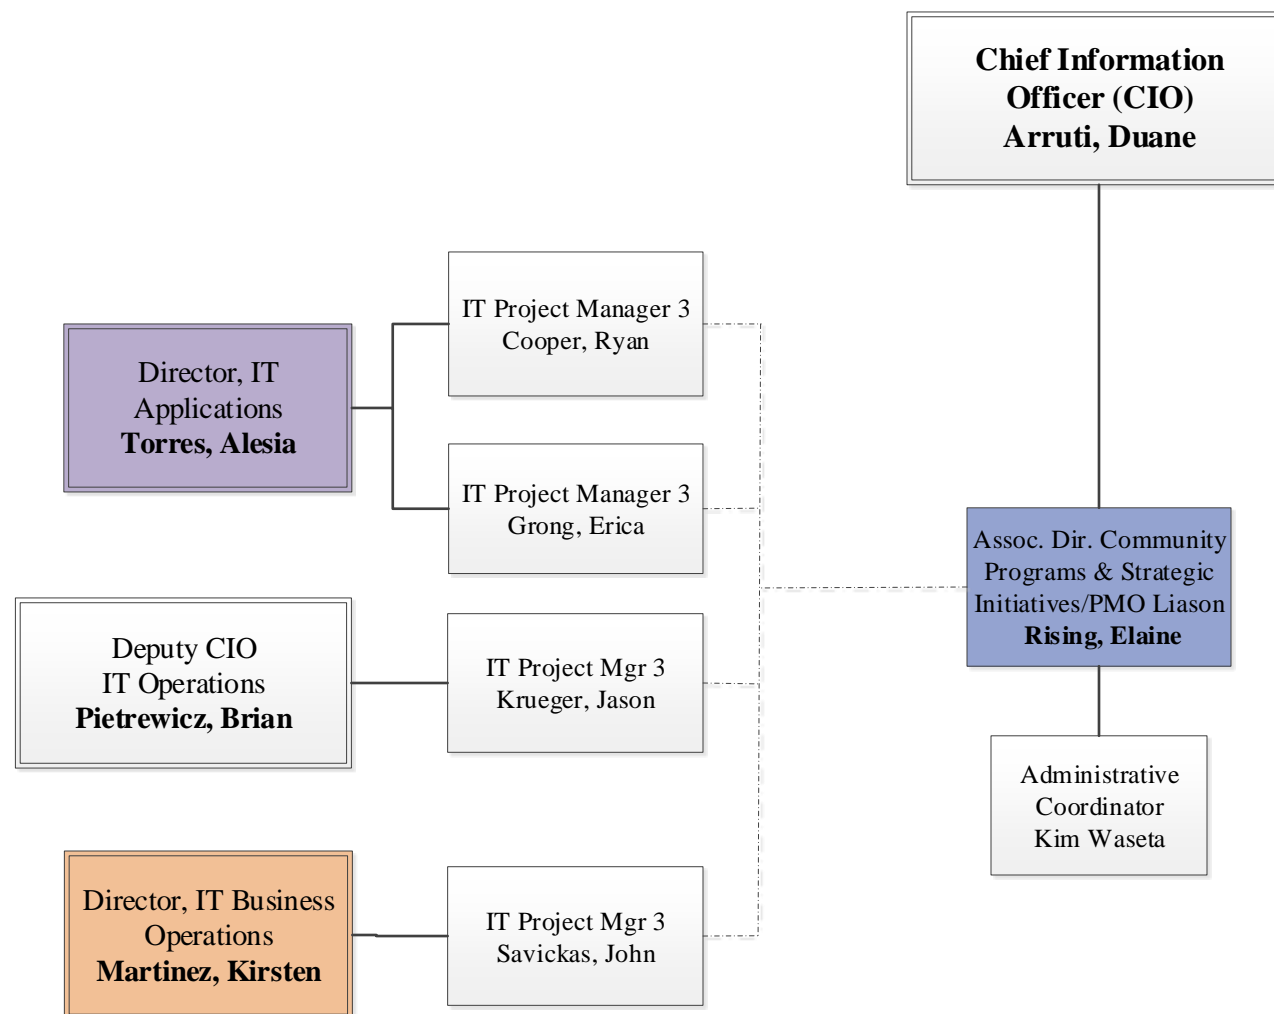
Chief Information Officer (CIO)
Arruti, Duane

Director, IT Applications
Torres, Alesia

IT Project Manager 3
Cooper, Ryan

IT Project Manager 3
Grong, Erica

Assoc. Dir. Community Programs & Strategic Initiatives/PMO Liason
Rising, Elaine

Deputy CIO
IT Operations
Pietrewicz, Brian

IT Project Mgr 3
Krueger, Jason

Administrative Coordinator
Kim Waseta

Director, IT Business Operations
Martinez, Kirsten

IT Project Mgr 3
Savickas, John